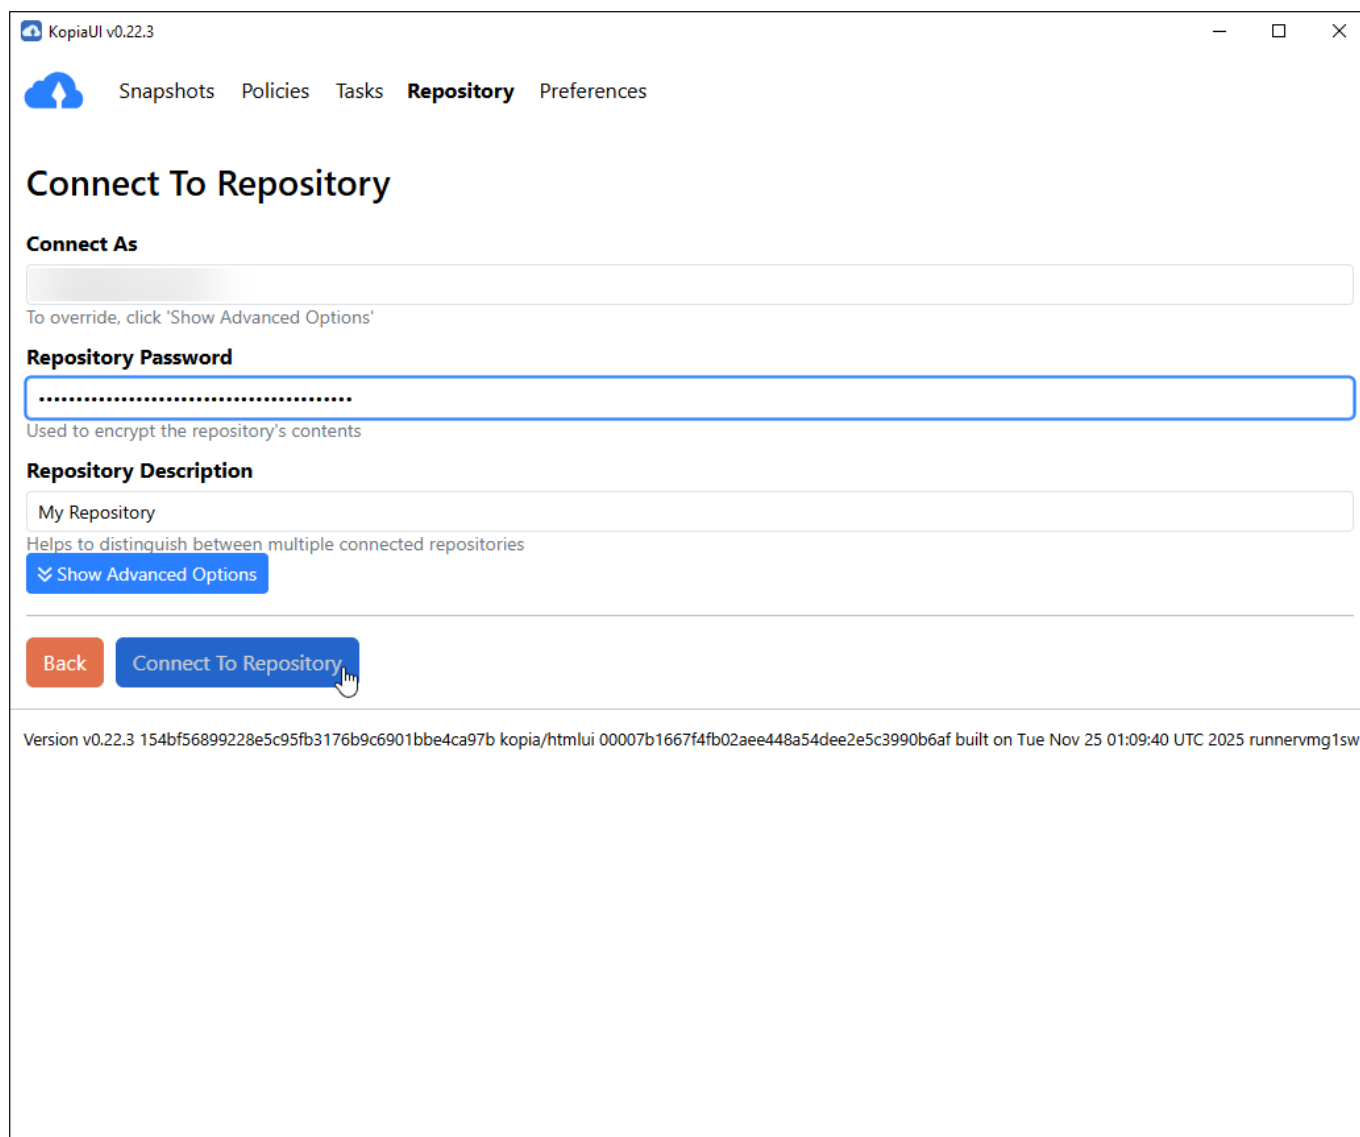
KopiaUI v0.22.3

Snapshots Policies Tasks Repository Preferences

Connect To Repository

Connect As

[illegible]

To override, click 'Show Advanced Options'

Repository Password

••••••••••••••••••••••••••••••••••••••••

Used to encrypt the repository's contents

Repository Description

My Repository

Helps to distinguish between multiple connected repositories

Show Advanced Options

Back Connect To Repository

Version v0.22.3 154bf56899228e5c95fb3176b9c6901bbe4ca97b kopia/htmlui 00007b1667f4fb02aee448a54dee2e5c3990b6af built on Tue Nov 25 01:09:40 UTC 2025 runnervmg1sw